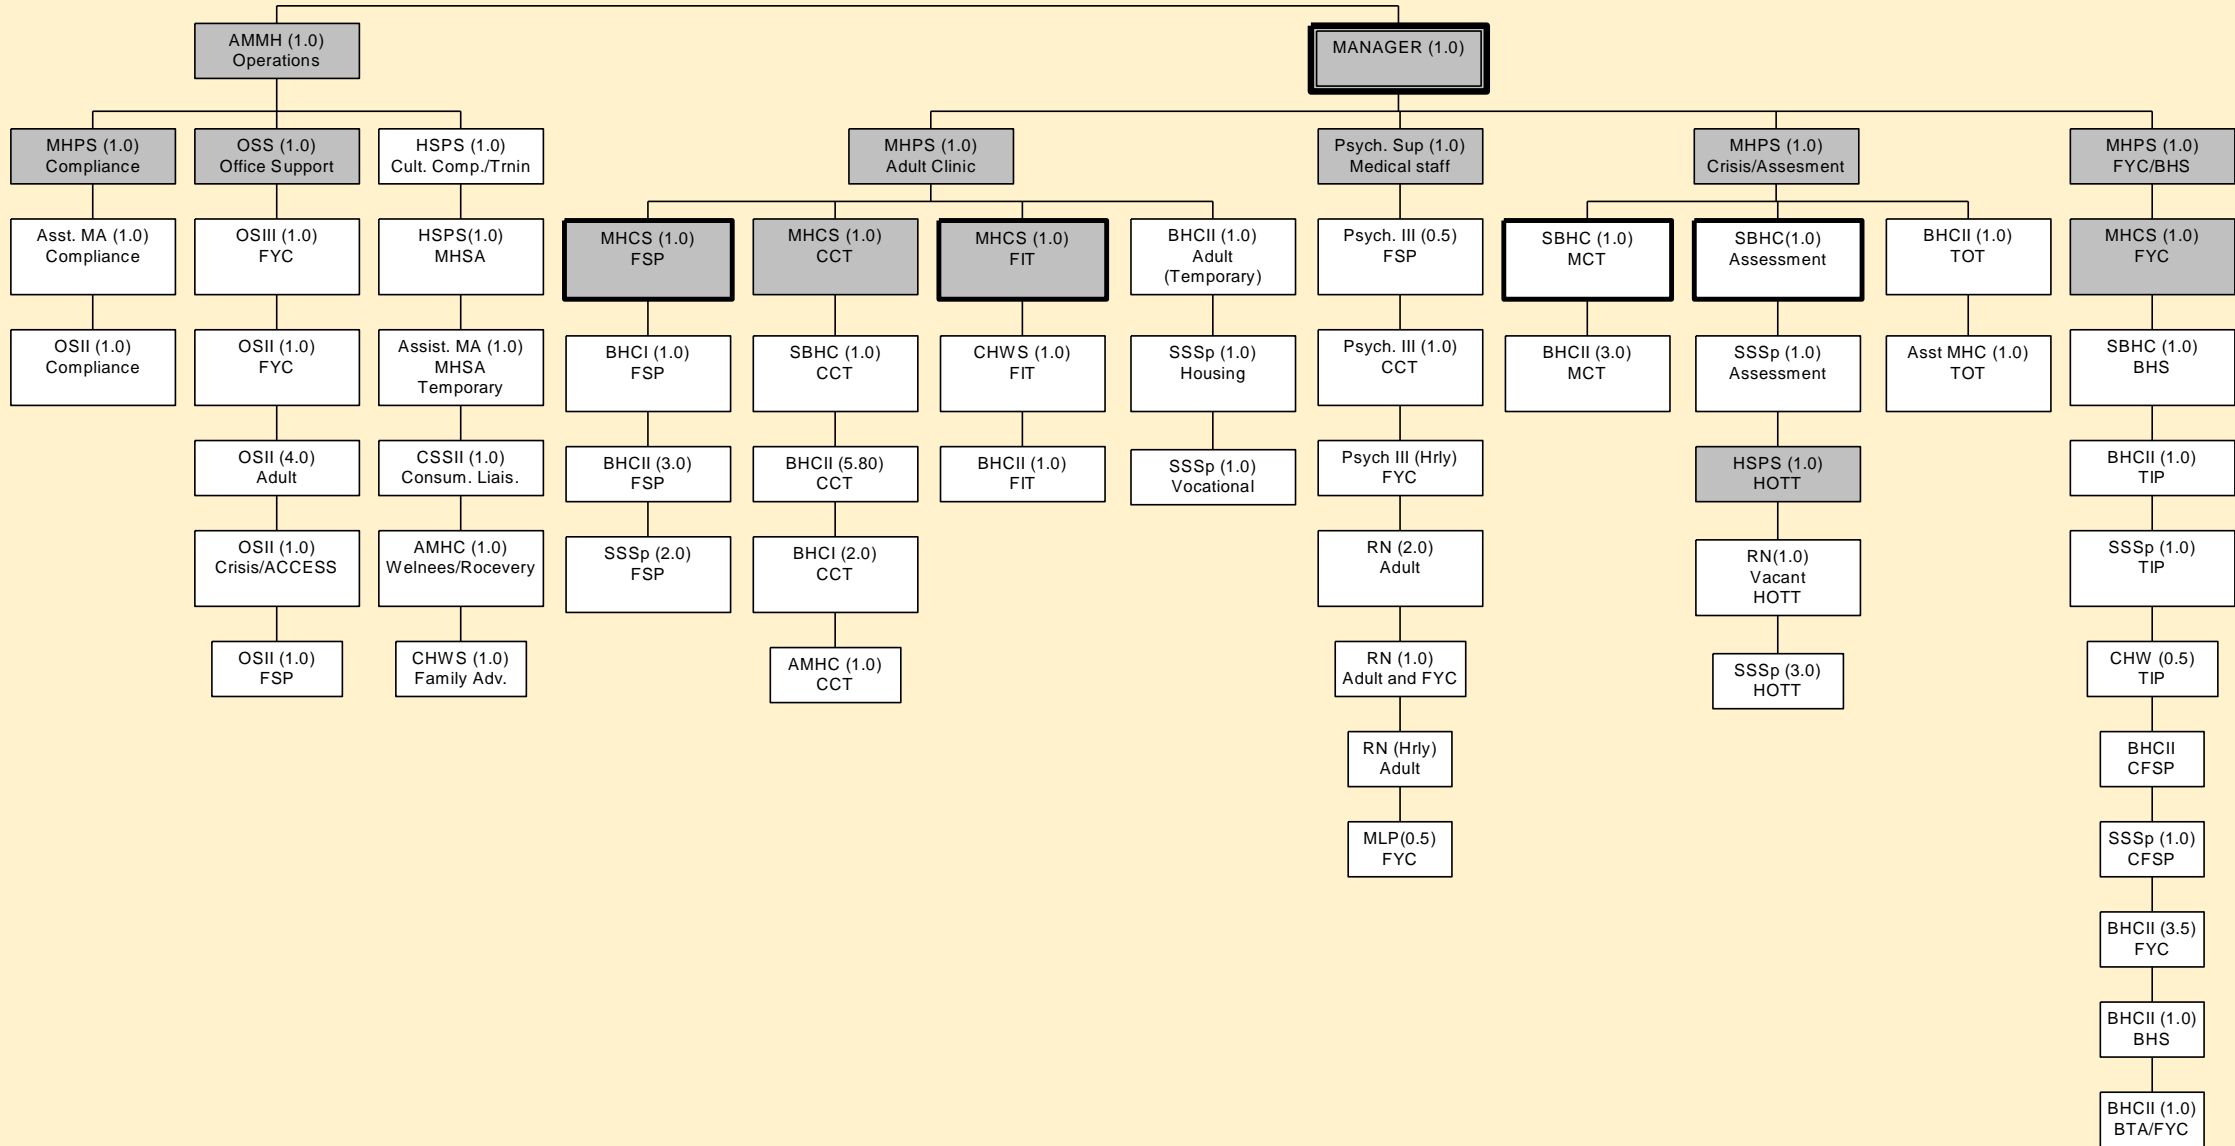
AMMH (1.0)
Operations

MANAGER (1.0)

MHPS (1.0)
Compliance

Asst. MA (1.0)
Compliance

OSII (1.0)
Compliance

OSS (1.0)
Office Support

OSIII (1.0)
FYC

OSII (1.0)
FYC

OSII (4.0)
Adult

OSII (1.0)
Crisis/ACCESS

OSII (1.0)
FSP

HSPS (1.0)
Cult. Comp./Trnin

HSPS(1.0)
MHSA

Assist. MA (1.0)
MHSA
Temporary

CSSII (1.0)
Consum. Liais.

AMHC (1.0)
Welnees/Rocevery

CHWS (1.0)
Family Adv.

MHPS (1.0)
Adult Clinic

MHCS (1.0)
FSP

BHCI (1.0)
FSP

BHCII (3.0)
FSP

SSSp (2.0)
FSP

MHCS (1.0)
CCT

SBHC (1.0)
CCT

BHCII (5.80)
CCT

BHCI (2.0)
CCT

AMHC (1.0)
CCT

MHCS (1.0)
FIT

CHWS (1.0)
FIT

BHCII (1.0)
FIT

BHCII (1.0)
Adult
(Temporary)

SSSp (1.0)
Housing

SSSp (1.0)
Vocational

Psych. Sup (1.0)
Medical staff

Psych. III (0.5)
FSP

Psych. III (1.0)
CCT

Psych III (Hrly)
FYC

RN (2.0)
Adult

RN (1.0)
Adult and FYC

RN (Hrly)
Adult

MLP(0.5)
FYC

MHPS (1.0)
Crisis/Assesment

SBHC (1.0)
MCT

BHCII (3.0)
MCT

SBHC(1.0)
Assessment

SSSp (1.0)
Assessment

HSPS (1.0)
HOTT

RN(1.0)
Vacant
HOTT

SSSp (3.0)
HOTT

BHCII (1.0)
TOT

Asst MHC (1.0)
TOT

MHPS (1.0)
FYC/BHS

MHCS (1.0)
FYC

SBHC (1.0)
BHS

BHCII (1.0)
TIP

SSSp (1.0)
TIP

CHW (0.5)
TIP

BHCII
CFSP

SSSp (1.0)
CFSP

BHCII (3.5)
FYC

BHCII (1.0)
BHS

BHCII (1.0)
BTA/FYC